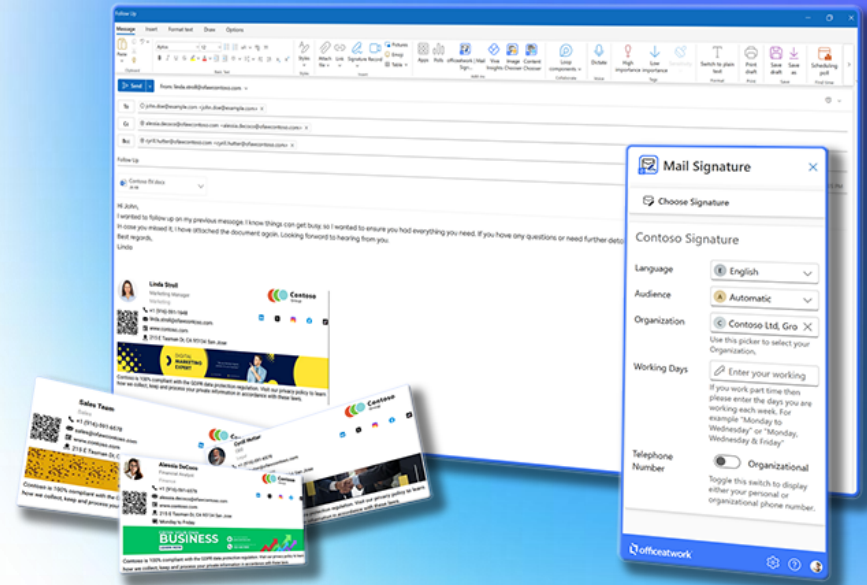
Follow Up

Message Insert Format text Draw Options

Send

From linda.stroll@officeatcontoso.com

To

Cc

Bcc

Follow Up

Hi John,

I wanted to follow up on my previous message. I know things can get busy, so I wanted to ensure you had everything you need. If you have any questions or need further deta
In case you missed it, I have attached the document again. Looking forward to hearing from you.
Best regards,
Linda

Linda Stroll
Marketing Manager

Contoso

Contoso is 100% compliant with the GDPR data protection regulation. Visit our privacy policy to learn how we collect, keep and process your private information in accordance with these laws.

Sales Team

Contoso is 100% compliant with the

Alessia DeCoco
Financial Analyst

BUSINESS

Contoso

Mail Signature

Choose Signature

Contoso Signature

Language English

Audience Automatic

Organization Contoso Ltd, Gro

Use this picker to select your Organization.

Working Days Enter your working

If you work part time then please enter the days you are working each week. For example "Monday to Wednesday" or "Monday, Wednesday & Friday"

Telephone Number Organizational

Toggle this switch to display either your personal or organizational phone number.

officeatwork